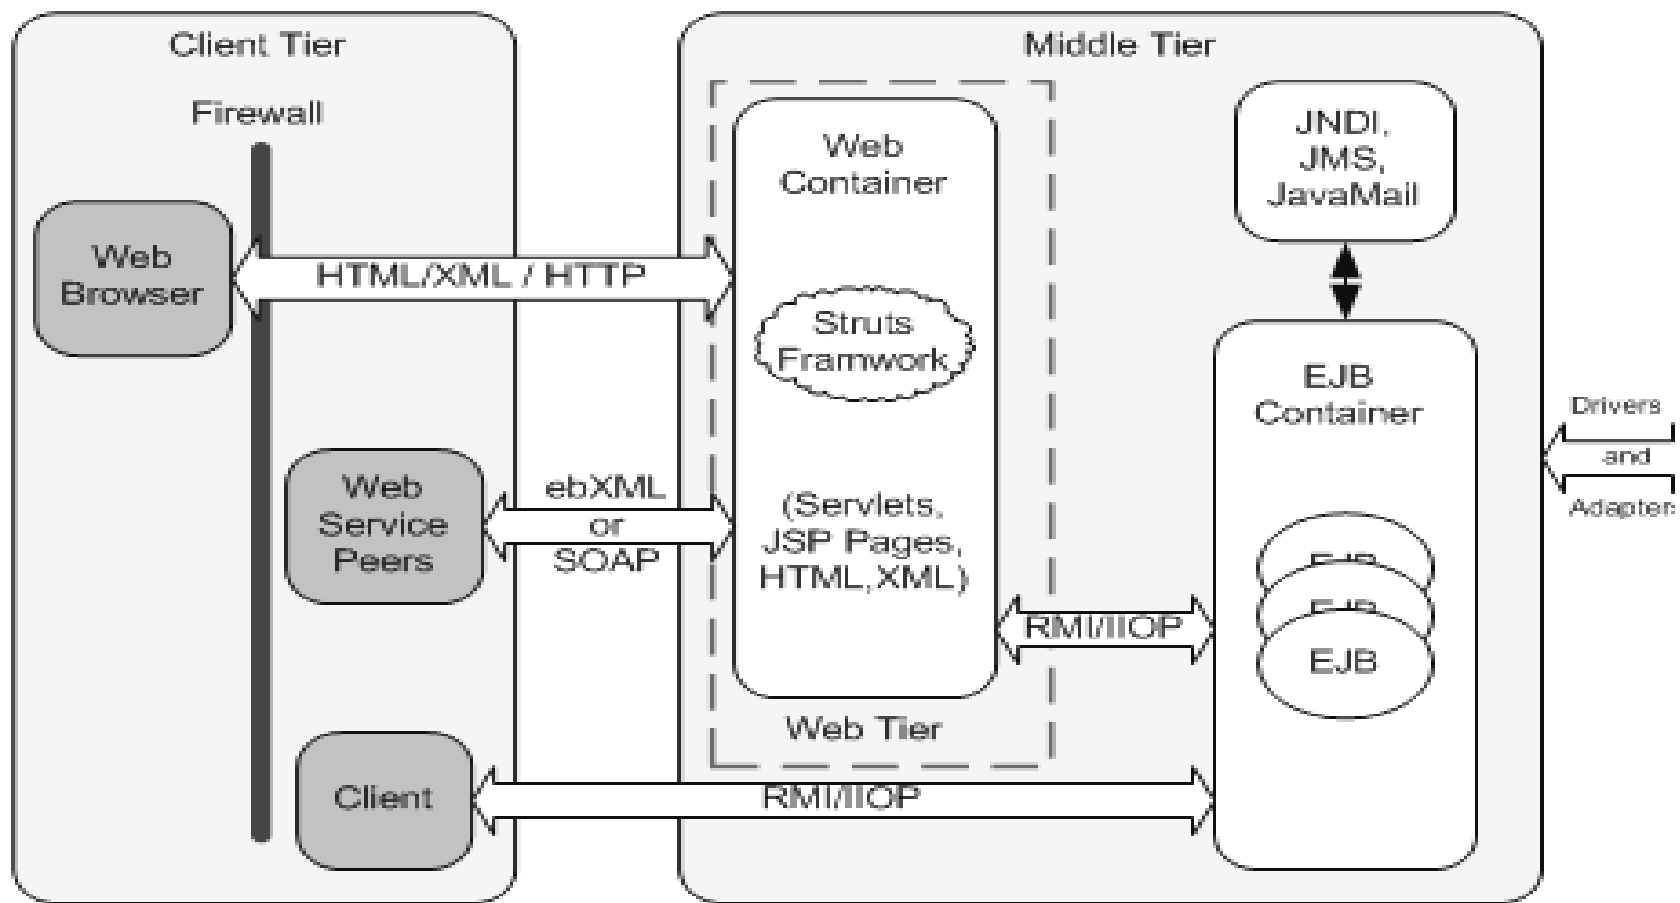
Client Tier

Firewall

Web Browser

HTML/XML / HTTP

Web Service Peers

ebXML or SOAP

Client

RMI/IIOP

Middle Tier

Web Container

Struts Framwork

(Servlets, JSP Pages, HTML,XML)

Web Tier

RMI/IIOP

JNDI, JMS, JavaMail

EJB Container

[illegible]

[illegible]

EJB

Drivers and Adapters